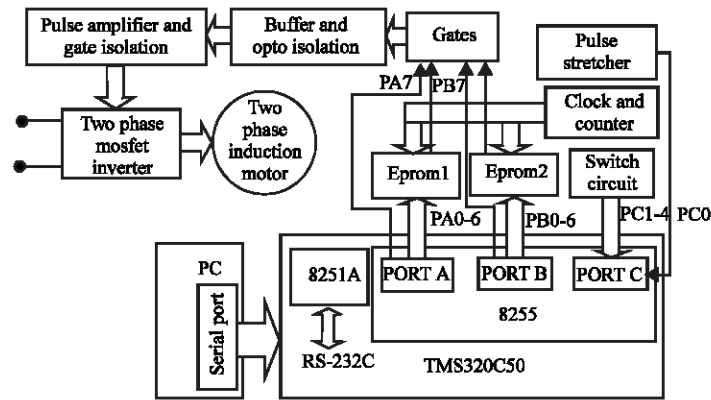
Pulse amplifier and gate isolation

Buffer and opto isolation

Gates

Pulse stretcher

PA7

PB7

Clock and counter

Two phase mosfet inverter

Two phase induction motor

Eprom1

Eprom2

Switch circuit

PA0-6

PB0-6

PC1-4

PC0

PC

Serial port

8251A

PORT A

PORT B

PORT C

8255

RS-232C

TMS320C50